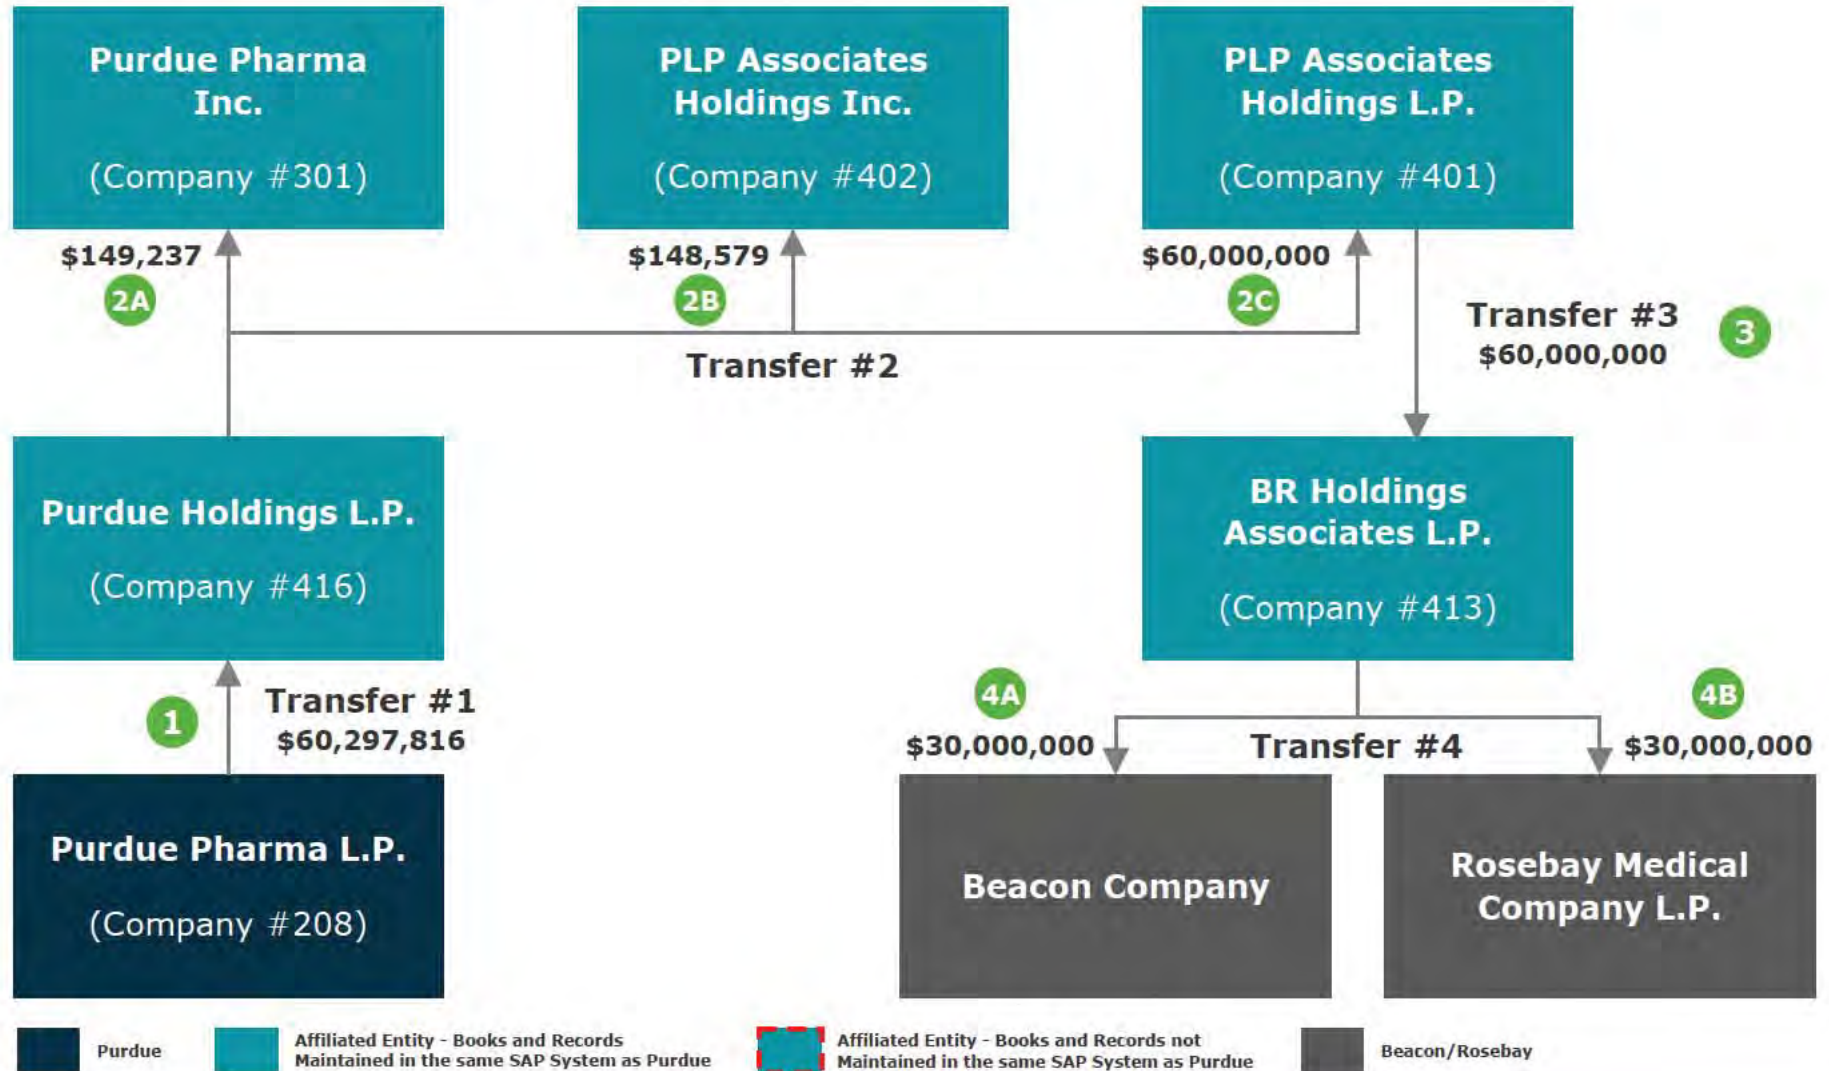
Purdue Pharma Inc.

(Company #301)

PLP Associates Holdings Inc.

(Company #402)

PLP Associates Holdings L.P.

(Company #401)

$149,237
2A

$148,579
2B

$60,000,000
2C

Transfer #2

Transfer #3
$60,000,000
3

Purdue Holdings L.P.

(Company #416)

BR Holdings Associates L.P.

(Company #413)

1
Transfer #1
$60,297,816

4A
$30,000,000

Transfer #4

4B
$30,000,000

Purdue Pharma L.P.

(Company #208)

Beacon Company

Rosebay Medical Company L.P.

Purdue

Affiliated Entity - Books and Records Maintained in the same SAP System as Purdue

Affiliated Entity - Books and Records not Maintained in the same SAP System as Purdue

Beacon/Rosebay